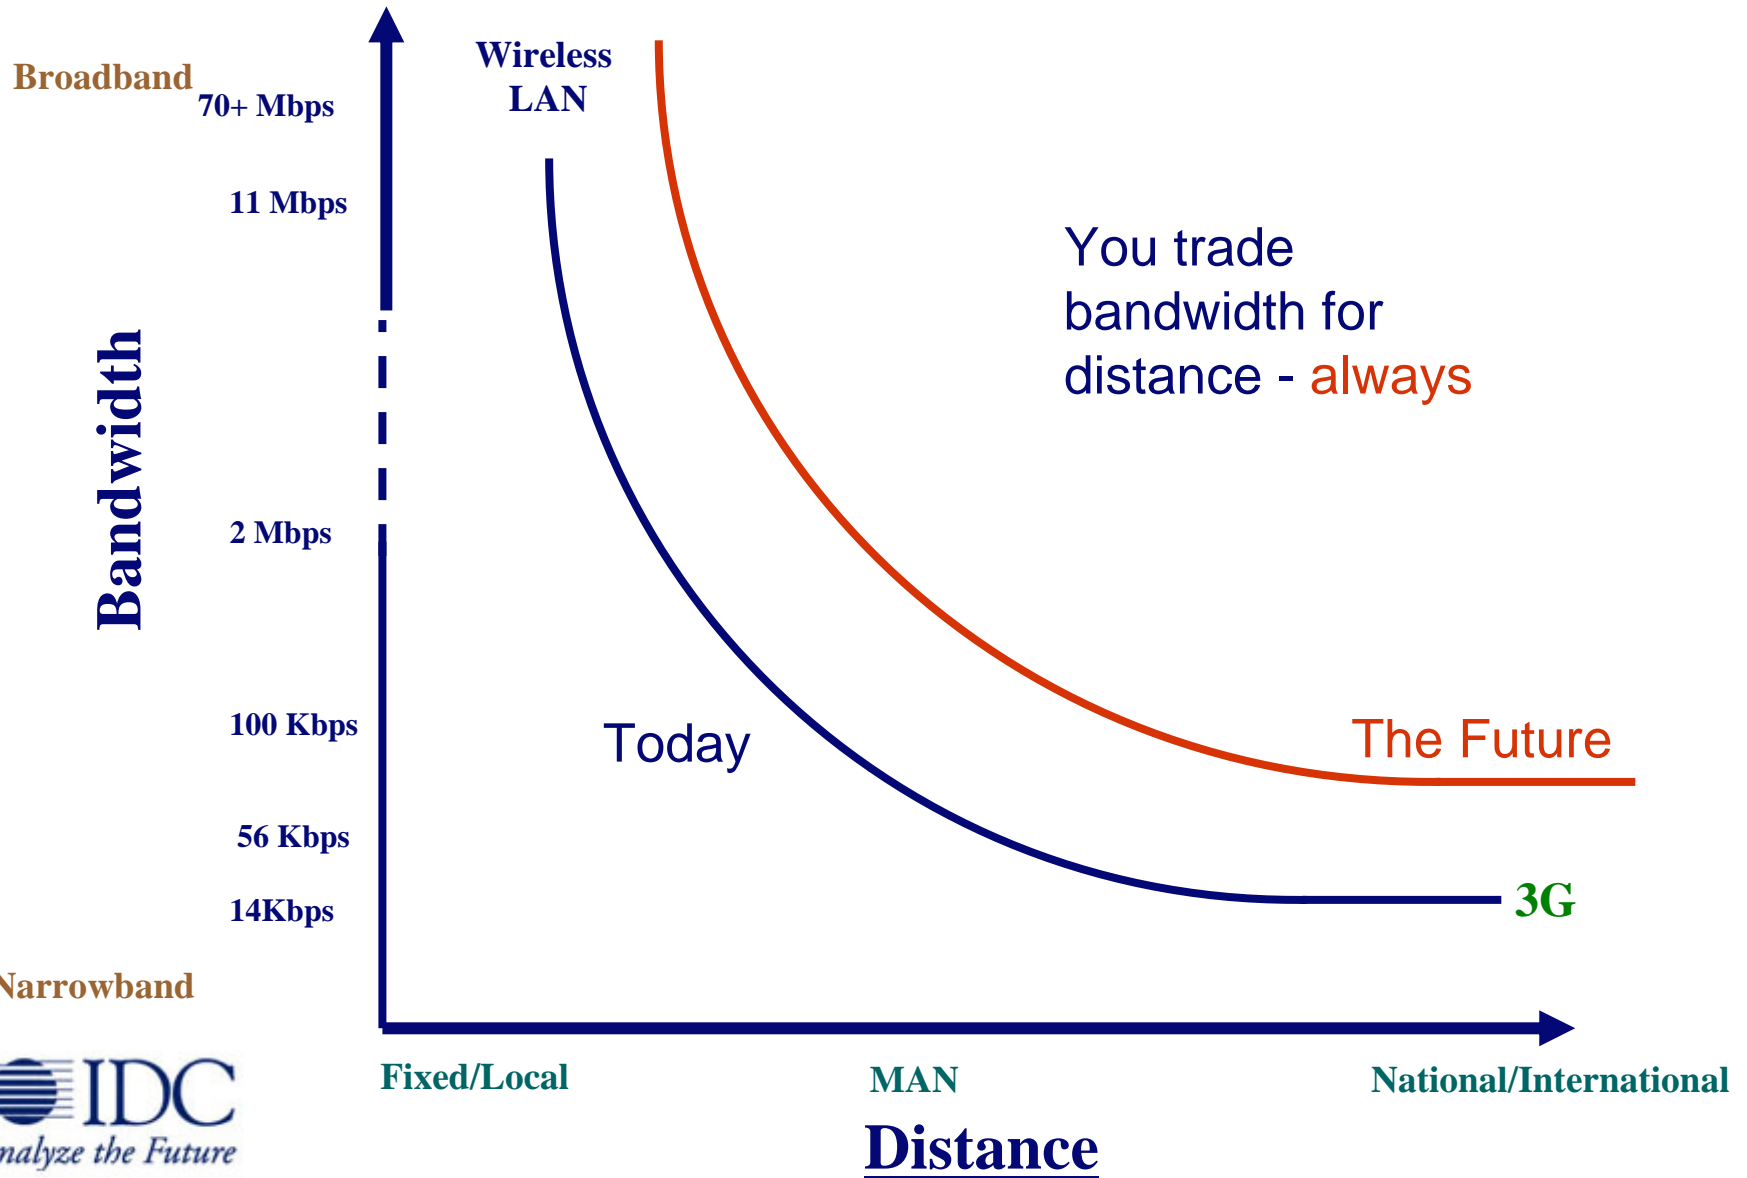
Broadband

70+ Mbps

11 Mbps

Bandwidth

2 Mbps

100 Kbps

56 Kbps

14Kbps

Narrowband

Wireless LAN

You trade bandwidth for distance - always

Today

The Future

3G

IDC

nalyze the Future

Fixed/Local

MAN

National/International

Distance